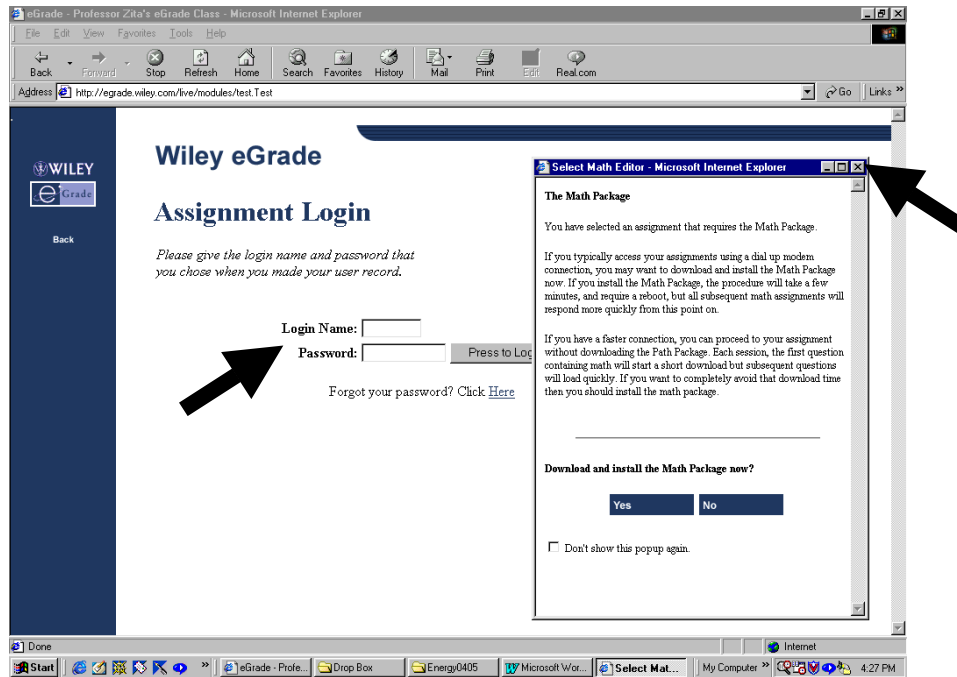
eGrade - Professor Zita's eGrade Class - Microsoft Internet Explorer

File Edit View Favorites Tools Help

Back Forward Stop Refresh Home Search Favorites History Mail Print Edit Real.com

Address http://egrade.wiley.com/live/modules/test.Test

Go Links »

WILEY

eGrade

Back

Wiley eGrade

Assignment Login

Please give the login name and password that you chose when you made your user record.

Login Name:

Password:

Press to Log

Forgot your password? Click Here

Select Math Editor - Microsoft Internet Explorer

The Math Package

You have selected an assignment that requires the Math Package.

If you typically access your assignments using a dial up modem connection, you may want to download and install the Math Package now. If you install the Math Package, the procedure will take a few minutes, and require a reboot, but all subsequent math assignments will respond more quickly from this point on.

If you have a faster connection, you can proceed to your assignment without downloading the Path Package. Each session, the first question containing math will start a short download but subsequent questions will load quickly. If you want to completely avoid that download time then you should install the math package.

Download and install the Math Package now?

Yes No

Don't show this popup again.

Done

Internet

Start eGrade - Profe... Drop Box Energy0405 Microsoft Wor... Select Mat... My Computer » 4:27 PM